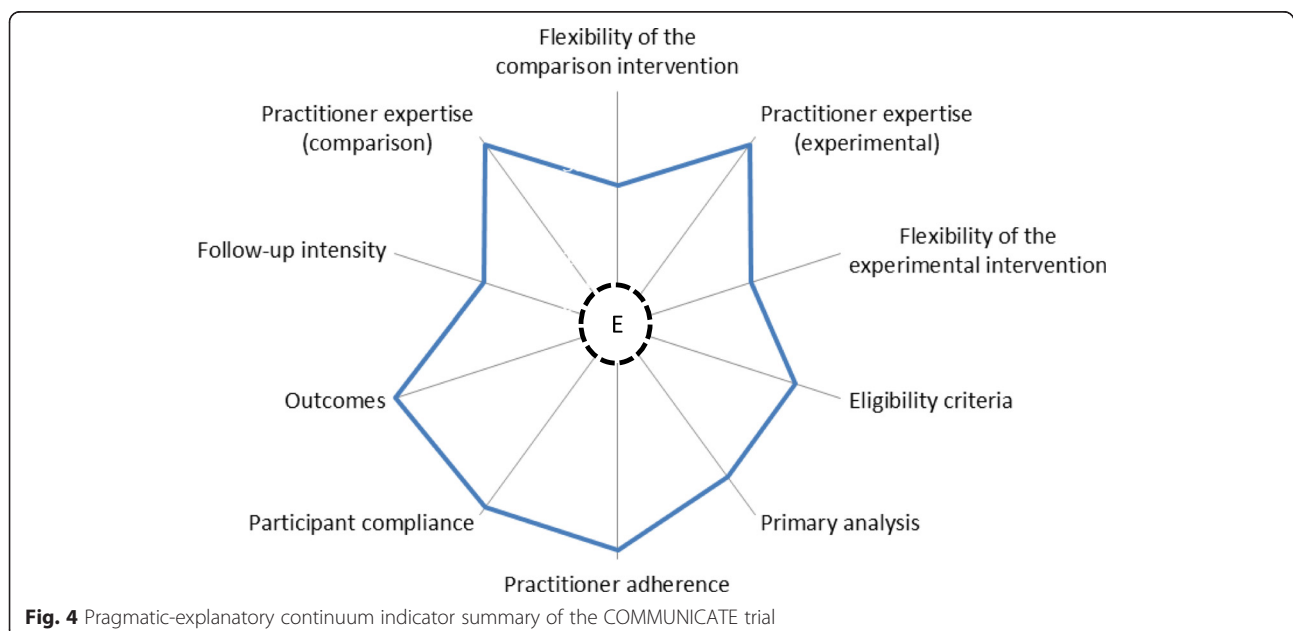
Flexibility of the comparison intervention

Practitioner expertise (comparison)

Practitioner expertise (experimental)

Flexibility of the experimental intervention

Follow-up intensity

E

Outcomes

Eligibility criteria

Primary analysis

Participant compliance

Practitioner adherence

**Fig. 4** Pragmatic-explanatory continuum indicator summary of the COMMUNICATE trial